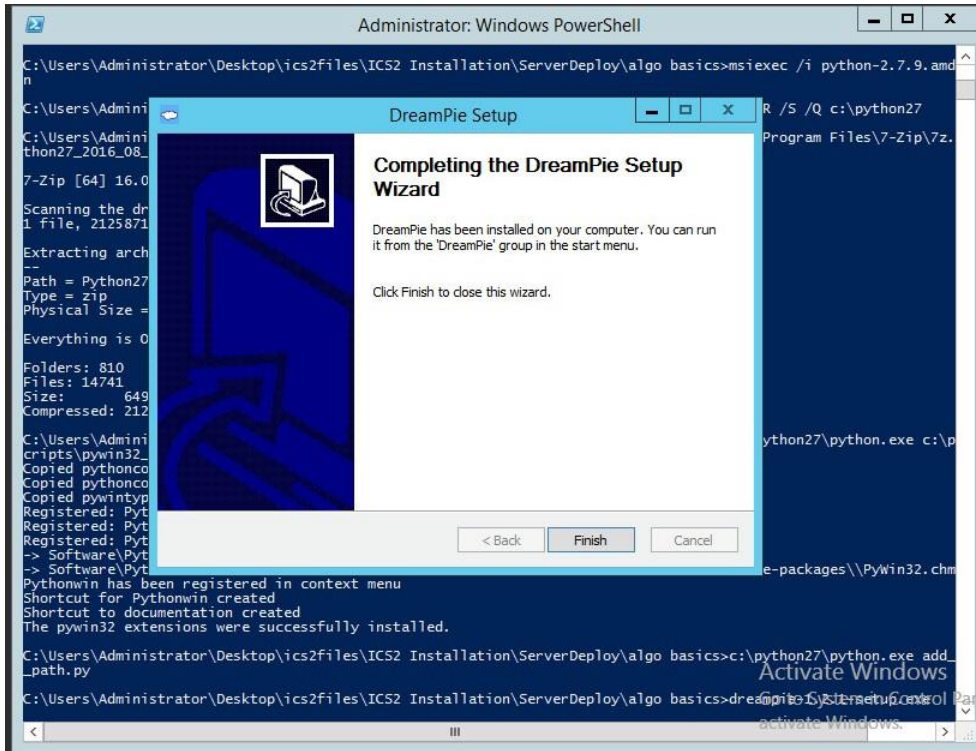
Administrator: Windows PowerShell

C:\Users\Administrator\Desktop\ics2files\ICS2 Installation\ServerDeploy\algo basics>msiexec /i python-2.7.9.amd
n

C:\Users\Admini R /S /Q c:\python27

C:\Users\Admini Program Files\7-Zip\7z.
thon27_2016_08_

7-Zip [64] 16.0

Scanning the dr
1 file, 2125871

Extracting arch
--
Path = Python27
Type = zip
Physical Size =

Everything is O

Folders: 810
Files: 14741
Size: 649
Compressed: 212

C:\Users\Admini ython27\python.exe c:\p
cripts\pywin32_
Copied pythonco
Copied pythonco
Copied pywintyp
Registered: Pyt
Registered: Pyt
Registered: Pyt
-> Software\Pyt
-> Software\Pyt e-packages\\PyWin32.chm
Pythonwin has been registered in context menu
Shortcut for Pythonwin created
Shortcut to documentation created
The pywin32 extensions were successfully installed.

C:\Users\Administrator\Desktop\ics2files\ICS2 Installation\ServerDeploy\algo basics>c:\python27\python.exe add_
_path.py

C:\Users\Administrator\Desktop\ics2files\ICS2 Installation\ServerDeploy\algo basics>dreampie-1.2.1-setup.exe

Activate Windows
Go to System in Control Panel to activate Windows.

DreamPie Setup

Completing the DreamPie Setup Wizard

DreamPie has been installed on your computer. You can run it from the 'DreamPie' group in the start menu.

Click Finish to close this wizard.

< Back
Finish
Cancel